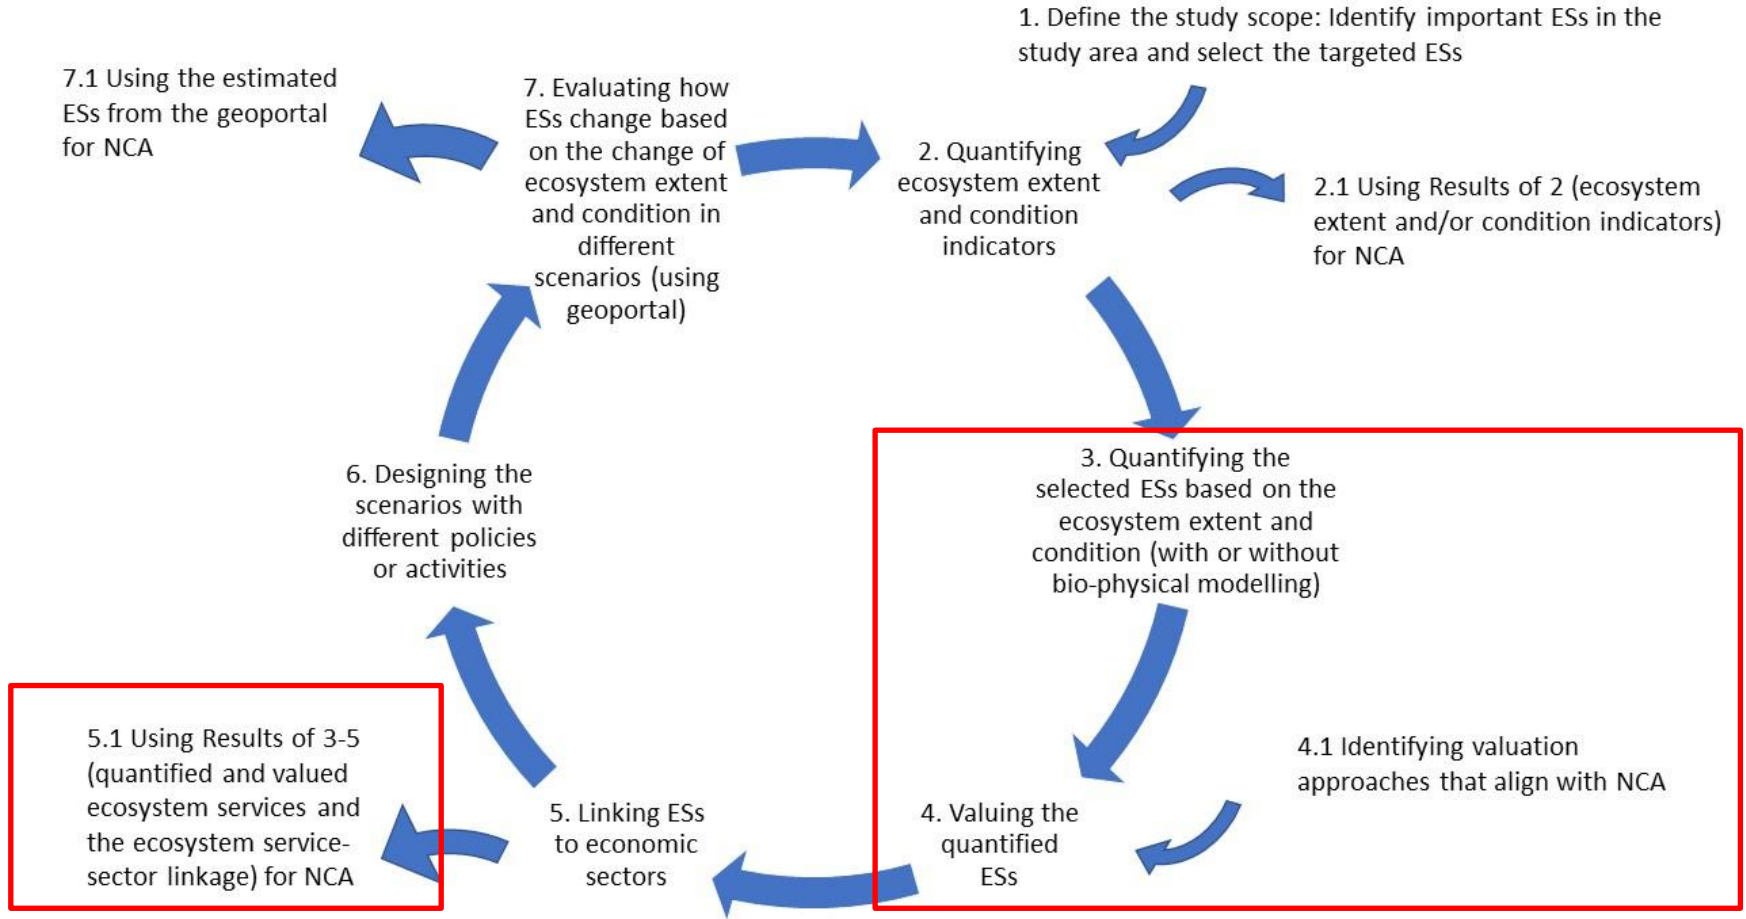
1. Define the study scope: Identify important ESs in the study area and select the targeted ESs

7.1 Using the estimated ESs from the geoportal for NCA

7. Evaluating how ESs change based on the change of ecosystem extent and condition in different scenarios (using geoportal)

2. Quantifying ecosystem extent and condition indicators

2.1 Using Results of 2 (ecosystem extent and/or condition indicators) for NCA

6. Designing the scenarios with different policies or activities

3. Quantifying the selected ESs based on the ecosystem extent and condition (with or without bio-physical modelling)

4.1 Identifying valuation approaches that align with NCA

5.1 Using Results of 3-5 (quantified and valued ecosystem services and the ecosystem service-sector linkage) for NCA

5. Linking ESs to economic sectors

4. Valuing the quantified ESs